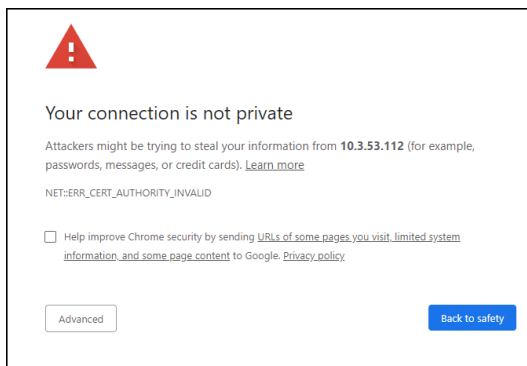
Your connection is not private

Attackers might be trying to steal your information from 10.3.53.112 (for example, passwords, messages, or credit cards). Learn more

NET::ERR_CERT_AUTHORITY_INVALID

Help improve Chrome security by sending URLs of some pages you visit, limited system information, and some page content to Google. Privacy policy

Advanced

Back to safety